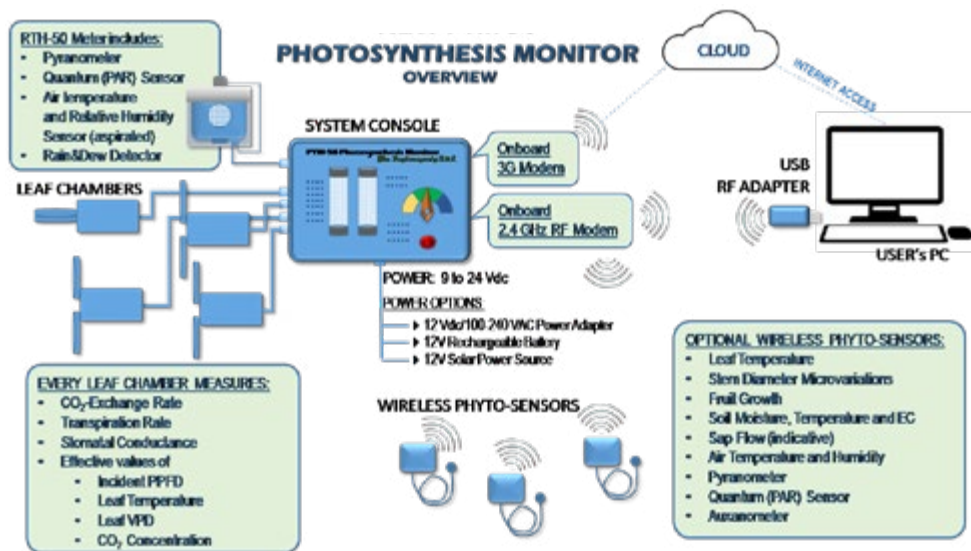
RTH-50 Meter includes:
- Pyranometer
- Quantum (PAR) Sensor
- Air temperature and Relative Humidity Sensor (aspirated)
- Rain&Dew Detector

PHOTOSYNTHESIS MONITOR
OVERVIEW

CLOUD

INTERNET ACCESS

SYSTEM CONSOLE

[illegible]

Onboard 3G Modem

Onboard 2.4 GHz RF Modem

USB RF ADAPTER

USER's PC

LEAF CHAMBERS

POWER: 9 to 24 Vdc

POWER OPTIONS
- 12 Vdc/100-240 VAC Power Adapter
- 12V Rechargeable Battery
- 12V Solar Power Source

EVERY LEAF CHAMBER MEASURES:
- $CO_2$-Exchange Rate
- Transpiration Rate
- Stomatal Conductance
- Effective values of
  - Incident PPFD
  - Leaf Temperature
  - Leaf VPD
  - $CO_2$ Concentration

WIRELESS PHYTO-SENSORS

OPTIONAL WIRELESS PHYTO-SENSORS:
- Leaf Temperature
- Stem Diameter Microvariations
- Fruit Growth
- Soil Moisture, Temperature and EC
- Sap Flow (indicative)
- Air Temperature and Humidity
- Pyranometer
- Quantum (PAR) Sensor
- Auxanometer